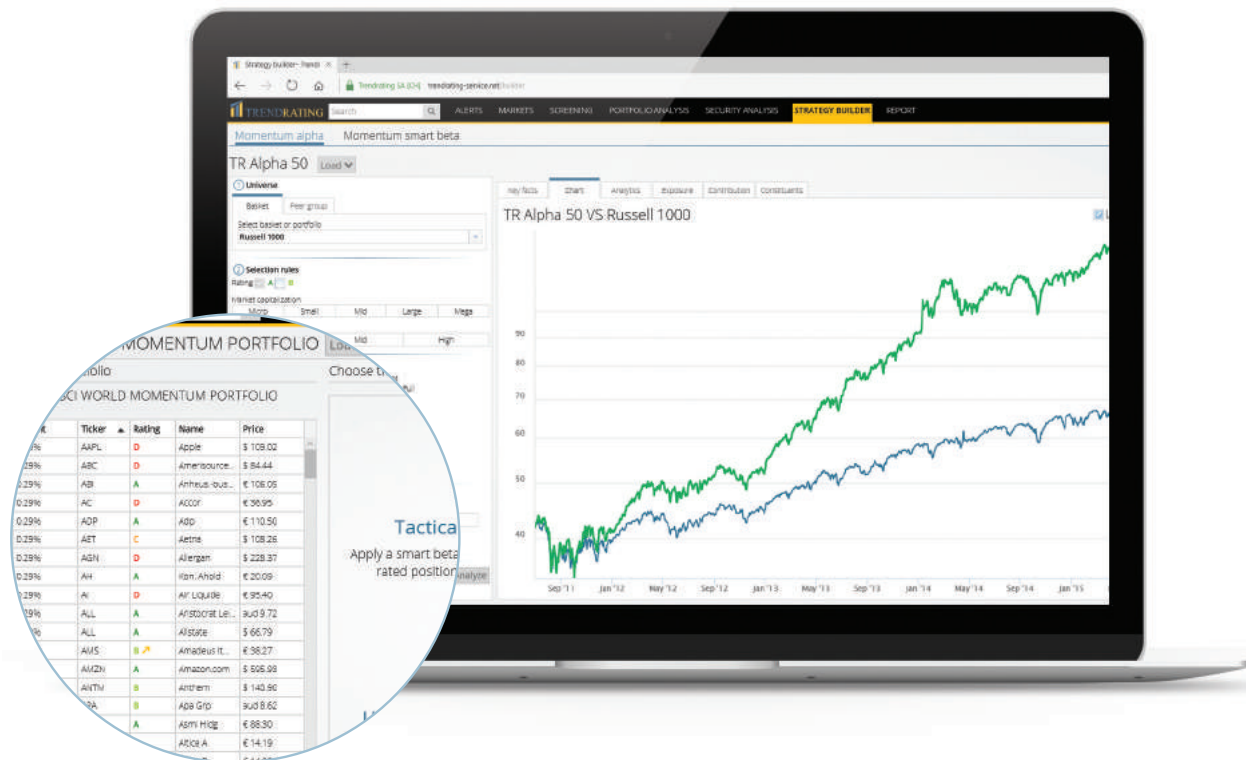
Strategy builder - Trendr ×

Trendrating SA [CH] trendrating-service.net/builder

TRENDRATING Search ALERTS MARKETS SCREENING PORTFOLIO ANALYSIS SECURITY ANALYSIS STRATEGY BUILDER REPORT

Momentum alpha Momentum smart beta

TR Alpha 50 Load

Universe

Basket Peer group

Select basket or portfolio

Russell 1000

Selection rules

Rating A B

Market capitalization

Micro Small Mid Large Mega

Mid High

Key facts Chart Analytics Exposure Contribution Constituents

TR Alpha 50 VS Russell 1000

90 80 70 60 50 40

Sep '11 Jan '12 May '12 Sep '12 Jan '13 May '13 Sep '13 Jan '14 May '14 Sep '14 Jan '15

MOMENTUM PORTFOLIO Lo

tfolio

CI WORLD MOMENTUM PORTFOLIO

Choose t

Tactica

Apply a smart beta rated position Analyze

| t | Ticker ▲ | Rating | Name | Price |
|---|---|---|---|---|
| 29% | AAPL | D | Apple | $ 109.02 |
| 29% | ABC | D | Amerisource... | $ 84.44 |
| 0.29% | ABI | A | Anheus.-bus... | € 106.05 |
| 0.29% | AC | D | Accor | € 36.95 |
| 0.29% | ADP | A | Adp | € 110.50 |
| 0.29% | AET | C | Aetna | $ 108.26 |
| 0.29% | AGN | D | Allergan | $ 228.37 |
| 0.29% | AH | A | Kon. Ahold | € 20.09 |
| 29% | AI | D | Air Liquide | € 95.40 |
| 29% | ALL | A | Aristocrat Lei... | aud 9.72 |
| % | ALL | A | Allstate | $ 66.79 |
| | AMS | B | Amadeus It... | € 38.27 |
| | AMZN | A | Amazon.com | $ 606.98 |
| | ANTM | B | Anthem | $ 140.90 |
| | PA | B | Apa Grp | aud 8.62 |
| | | A | Asml Hldg | € 88.30 |
| | | | Altice A | € 14.19 |